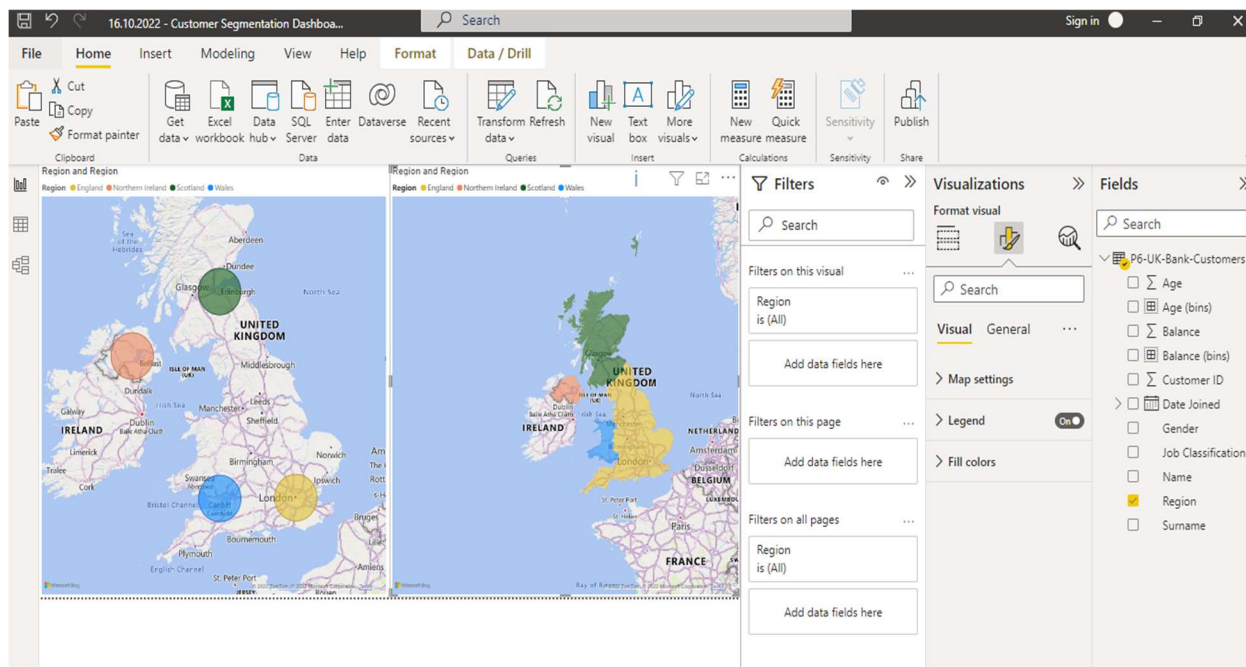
16.10.2022 - Customer Segmentation Dashboa...

Search

Sign in

File Home Insert Modeling View Help Format Data / Drill

Paste
Cut
Copy
Format painter
Clipboard

Get data
Excel workbook
Data hub
SQL Server
Enter data
Dataverse
Recent sources
Data

Transform data
Refresh
Queries

New visual
Text box
More visuals
Insert

New measure
Quick measure
Calculations

Sensitivity
Sensitivity

Publish
Share

Region and Region
Region ● England ● Northern Ireland ● Scotland ● Wales

Sea of the Hebrides
Aberdeen
Dundee
Glasgow
Edinburgh
North Sea
UNITED KINGDOM
Belfast
ISLE OF MAN (UK)
Middlesbrough
Dundalk
Irish Sea
Leeds
Galway
Manchester
Sheffield
IRELAND
Dublin
Baile Átha Cliath
Limerick
Birmingham
Norwich
Tralee
Swansea
Cardiff
London
Bristol Channel
Bruges
Bournemouth
Plymouth
English Channel
St. Peter Port
Amiens
JERSEY

Region and Region
Region ● England ● Northern Ireland ● Scotland ● Wales

UNITED KINGDOM
Dublin
Baile Átha Cliath
IRELAND
North Sea
NETHERLANDS
Düsseldorf
BELGIUM
LUXEMBOURG
London
St. Peter Port
Paris
FRANCE
Bay of Biscay

Filters
Search
Filters on this visual
Region
is (All)
Add data fields here
Filters on this page
Add data fields here
Filters on all pages
Region
is (All)
Add data fields here

Visualizations
Format visual
Search
Visual General
Map settings
Legend On
Fill colors

Fields
Search
P6-UK-Bank-Customers
Age
Age (bins)
Balance
Balance (bins)
Customer ID
Date Joined
Gender
Job Classification
Name
Region
Surname